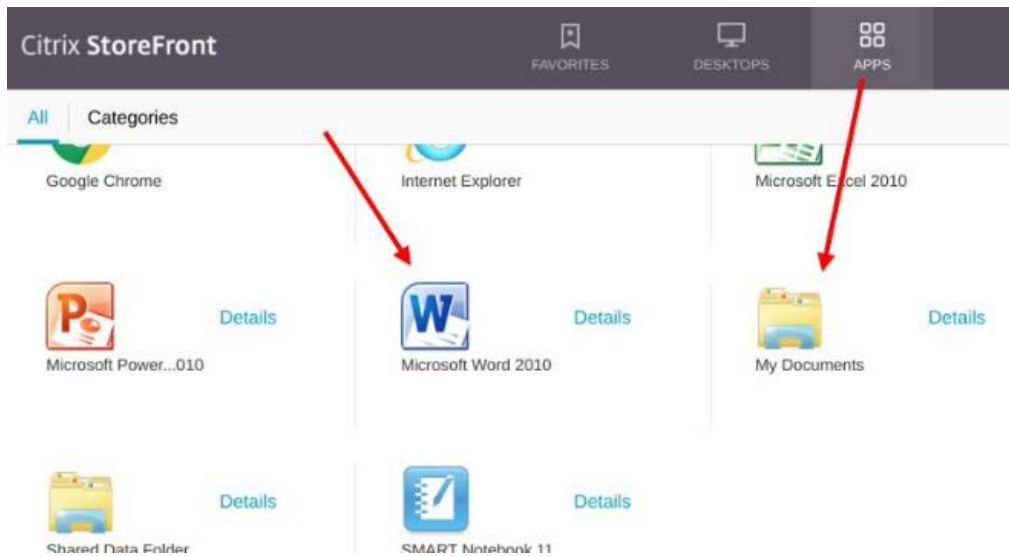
Citrix StoreFront

FAVORITES

DESKTOPS

APPS

All

Categories

Google Chrome

Internet Explorer

Microsoft Excel 2010

P

Details

Microsoft Power...010

W

Details

Microsoft Word 2010

Details

My Documents

Details

Shared Data Folder

Details

SMART Notebook 11